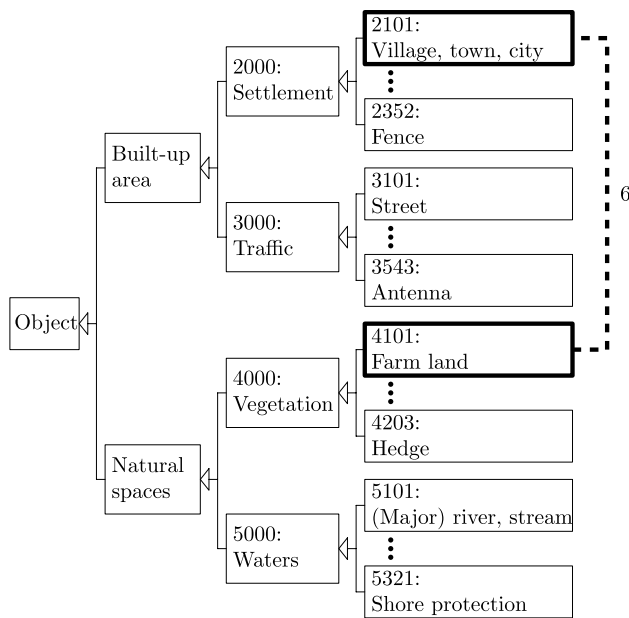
Object

Built-up area

Natural spaces

2000: Settlement

3000: Traffic

4000: Vegetation

5000: Waters

2101: Village, town, city

2352: Fence

3101: Street

3543: Antenna

4101: Farm land

4203: Hedge

5101: (Major) river, stream

5321: Shore protection

6